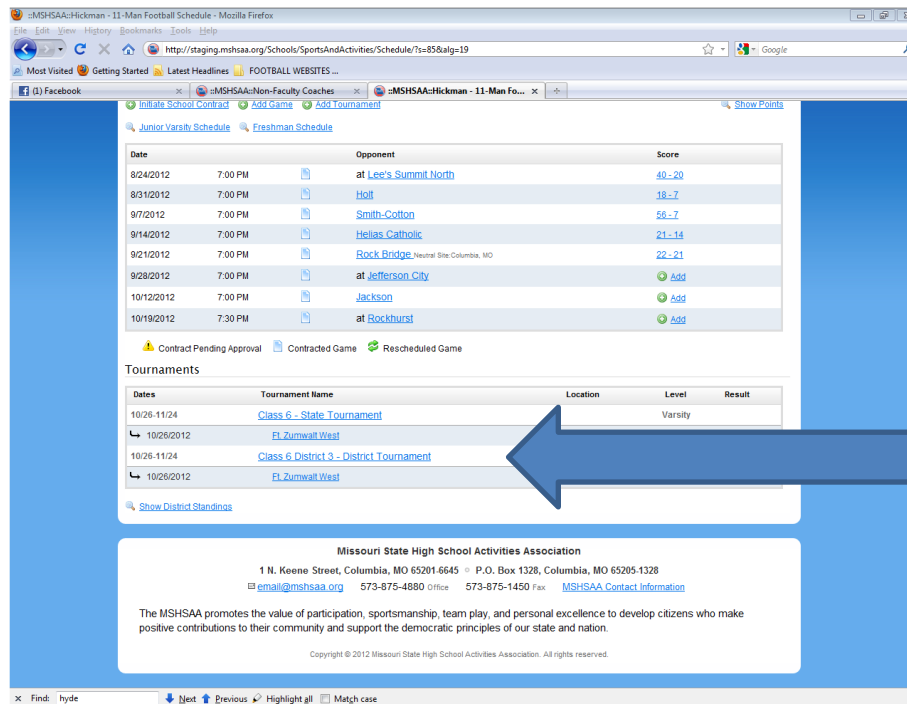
::MSHSAA::Hickman - 11-Man Football Schedule - Mozilla Firefox

File Edit View History Bookmarks Tools Help

http://staging.mshsaa.org/Schools/SportsAndActivities/Schedule/?s=85&alg=19

Google

Most Visited Getting Started Latest Headlines FOOTBALL WEBSITES ...

(1) Facebook | ::MSHSAA::Non-Faculty Coaches | ::MSHSAA::Hickman - 11-Man Fo...

Initiate School Contract Add Game Add Tournament Show Points

Junior Varsity Schedule Freshman Schedule

| Date | | | Opponent | Score |
|---|---|---|---|---|
| 8/24/2012 | 7:00 PM | | at Lee's Summit North | 40 - 20 |
| 8/31/2012 | 7:00 PM | | Holt | 18 - 7 |
| 9/7/2012 | 7:00 PM | | Smith-Cotton | 56 - 7 |
| 9/14/2012 | 7:00 PM | | Helias Catholic | 21 - 14 |
| 9/21/2012 | 7:00 PM | | Rock Bridge Neutral Site:Columbia, MO | 22 - 21 |
| 9/28/2012 | 7:00 PM | | at Jefferson City | Add |
| 10/12/2012 | 7:00 PM | | Jackson | Add |
| 10/19/2012 | 7:30 PM | | at Rockhurst | Add |

Contract Pending Approval Contracted Game Rescheduled Game

Tournaments

| Dates | Tournament Name | Location | Level | Result |
|---|---|---|---|---|
| 10/26-11/24 | Class 6 - State Tournament | | Varsity | |
| 10/26/2012 | Ft. Zumwalt West | | | |
| 10/26-11/24 | Class 6 District 3 - District Tournament | | | |
| 10/26/2012 | Ft. Zumwalt West | | | |

Show District Standings

Missouri State High School Activities Association

1 N. Keene Street, Columbia, MO 65201-6645 ○ P.O. Box 1328, Columbia, MO 65205-1328

email@mshsaa.org 573-875-4880 Office 573-875-1450 Fax MSHSAA Contact Information

The MSHSAA promotes the value of participation, sportsmanship, team play, and personal excellence to develop citizens who make positive contributions to their community and support the democratic principles of our state and nation.

Copyright © 2012 Missouri State High School Activities Association. All rights reserved.

Find: hyde Next Previous Highlight all Match case